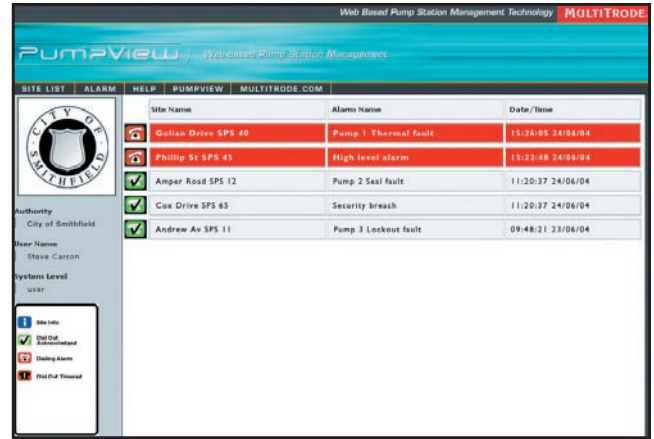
Web Based Pump Station Management Technology MULTITRODE

PUMPVIEW Web-based Pump Station Management

SITE LIST | ALARM | HELP | PUMPVIEW | MULTITRODE.COM

CITY OF SMITHFIELD

| | Site Name | Alarm Name | Date/Time |
|---|---|---|---|
| | Golian Drive SPS 40 | Pump 1 Thermal fault | 15:26:05 24/06/04 |
| | Phillip St SPS 45 | High level alarm | 15:22:48 24/06/04 |
| | Amper Road SPS 12 | Pump 2 Seal fault | 11:20:37 24/06/04 |
| | Cox Drive SPS 65 | Security breach | 11:20:37 24/06/04 |
| | Andrew Av SPS 11 | Pump 3 Lockout fault | 09:48:21 23/06/04 |

Authority
City of Smithfield

User Name
Steve Carson

System Level
user

Site Info
Dial Out Acknowledged
Dialing Alarm
Dial Out Timeout